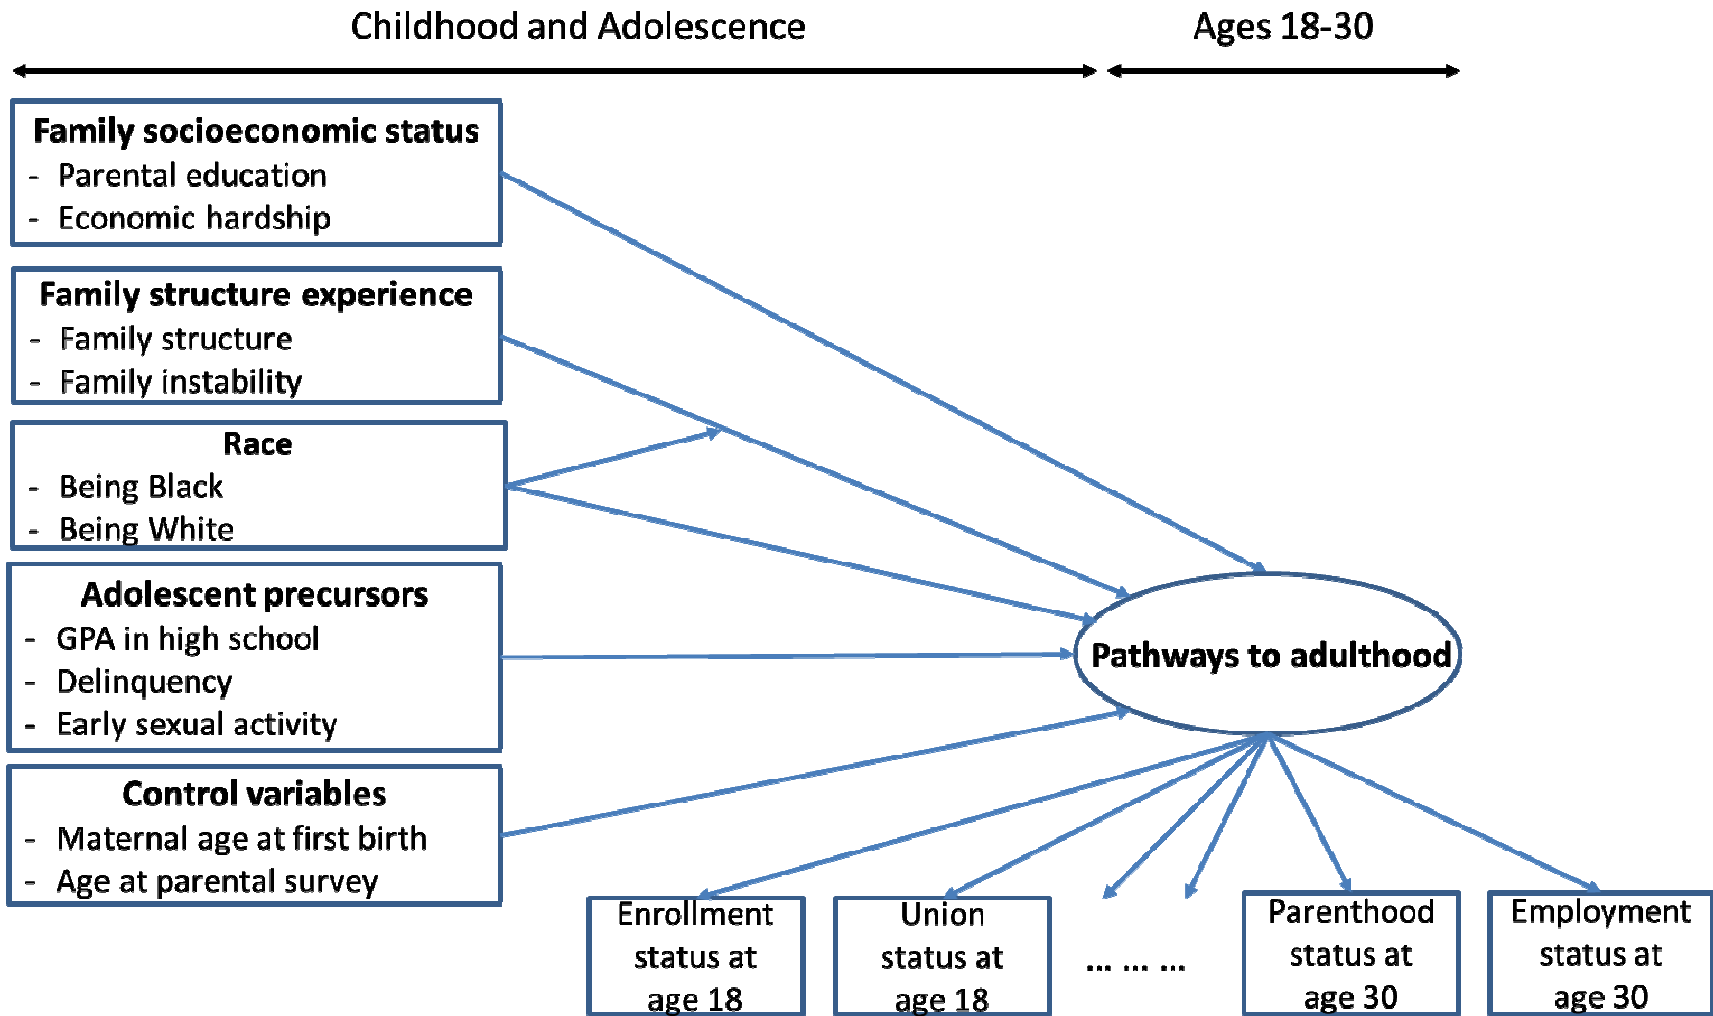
Childhood and Adolescence

Ages 18-30

Family socioeconomic status
- Parental education
- Economic hardship

Family structure experience
- Family structure
- Family instability

Race
- Being Black
- Being White

Adolescent precursors
- GPA in high school
- Delinquency
- Early sexual activity

Control variables
- Maternal age at first birth
- Age at parental survey

Pathways to adulthood

Enrollment status at age 18

Union status at age 18

… … …

Parenthood status at age 30

Employment status at age 30